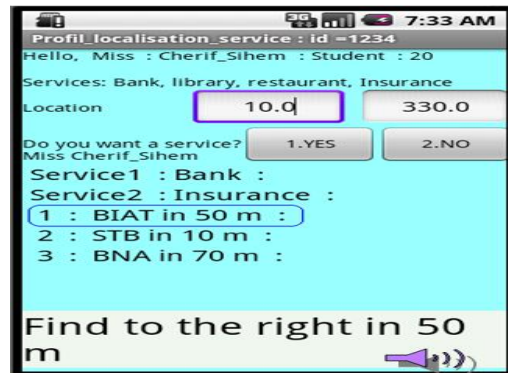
3G 7:33 AM

Profil_localisation_service : id =1234

Hello, Miss : Cherif_Sihem : Student : 20

Services: Bank, library, restaurant, Insurance

Location 10.0 330.0

Do you want a service? Miss Cherif_Sihem

1.YES 2.NO

Service1 : Bank :

Service2 : Insurance :

1 : BIAT in 50 m :

2 : STB in 10 m :

3 : BNA in 70 m :

Find to the right in 50 m